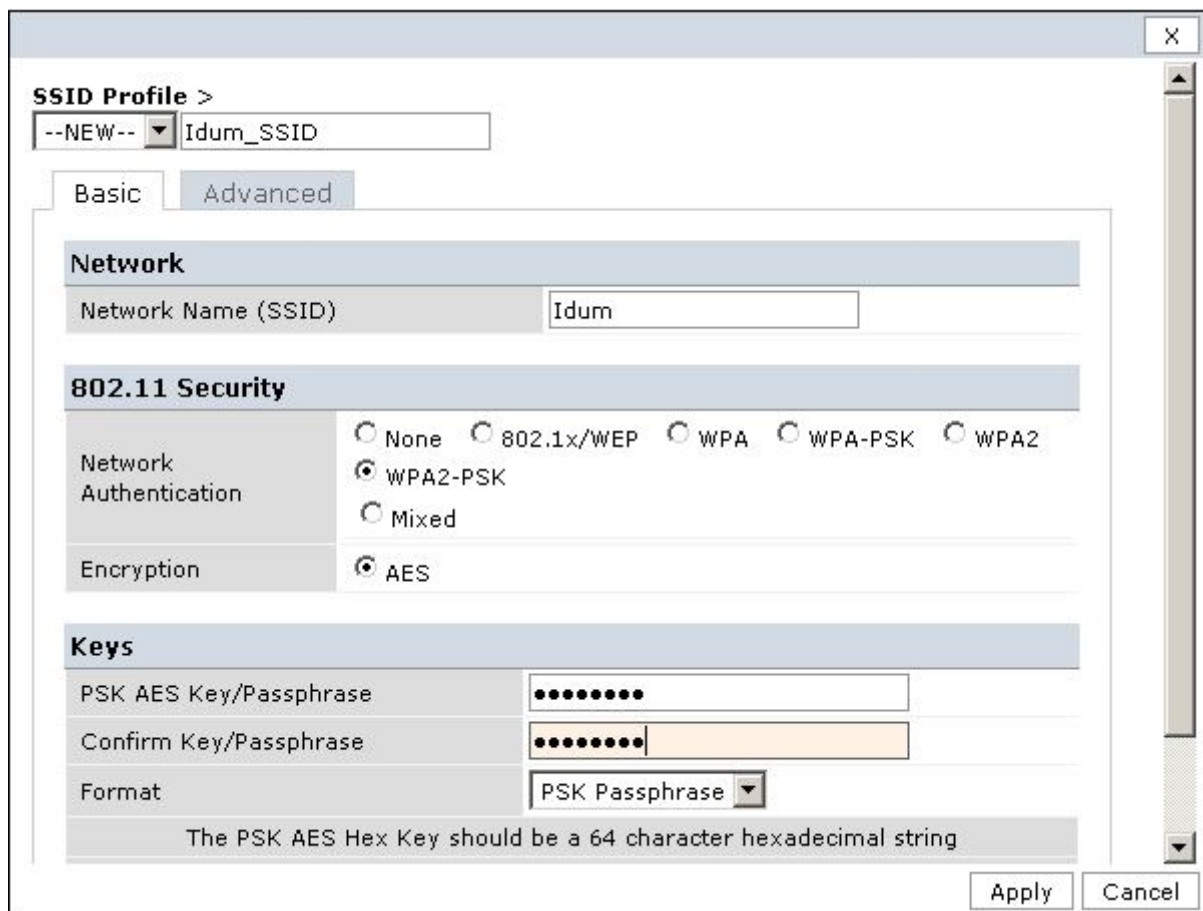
X

SSID Profile >

--NEW-- Idum_SSID

Basic Advanced

Network

| Network Name (SSID) | Idum |
|---|---|

802.11 Security

| Network Authentication | None 802.1x/WEP WPA WPA-PSK WPA2 WPA2-PSK Mixed |
|---|---|
| Encryption | AES |

Keys

| PSK AES Key/Passphrase | ●●●●●●●● |
|---|---|
| Confirm Key/Passphrase | ●●●●●●●● |
| Format | PSK Passphrase |

The PSK AES Hex Key should be a 64 character hexadecimal string

Apply Cancel